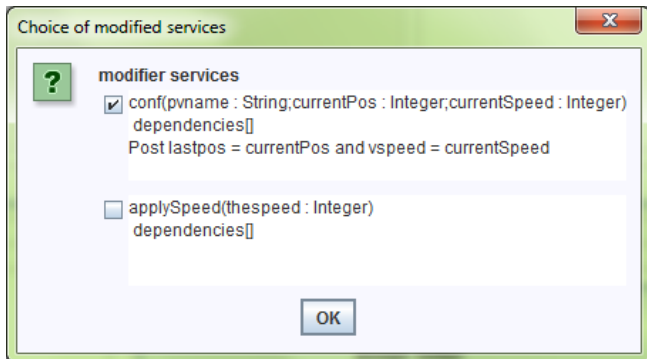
Choice of modified services

?

modifier services

conf(pvname : String;currentPos : Integer;currentSpeed : Integer)
dependencies[]
Post lastpos = currentPos and vspeed = currentSpeed

applySpeed(thespeed : Integer)
dependencies[]

OK